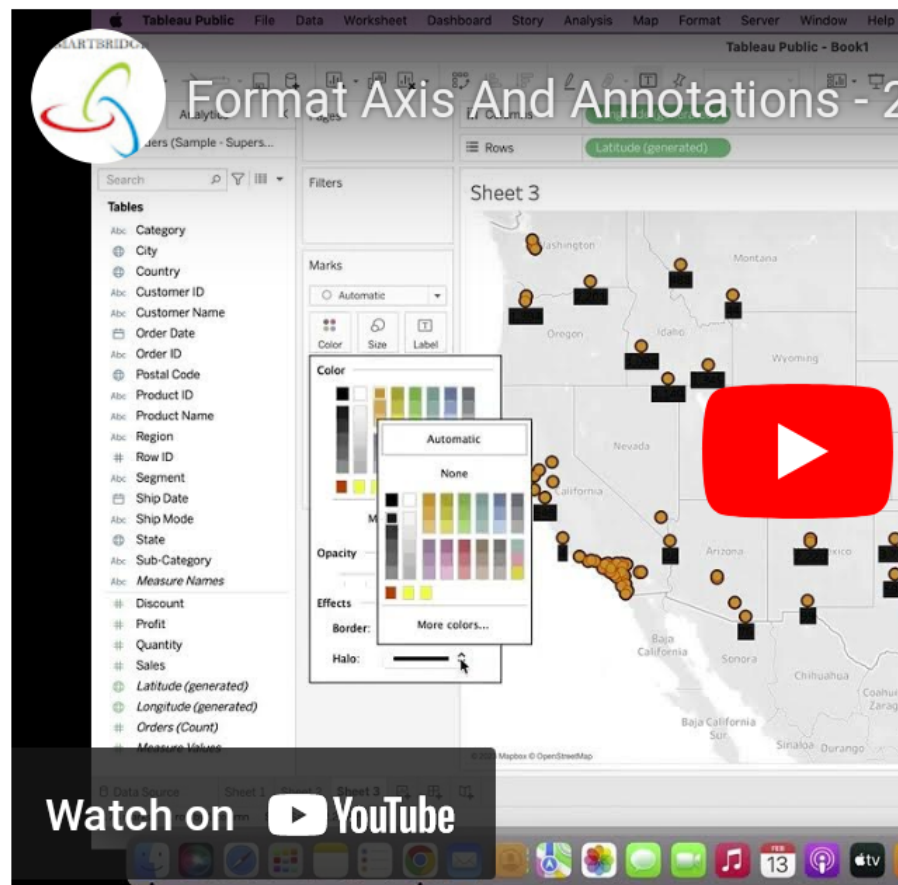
Tableau Public File Data Worksheet Dashboard Story Analysis Map Format Server Window Help

Tableau Public - Book1

SMARTBRIDGE

Format Axis And Annotations - 2

Analytics

Pages

Columns

Rows

Latitude (generated)

Orders (Sample - Supers...

Search

Filters

Sheet 3

Tables

Category

City

Country

Customer ID

Customer Name

Order Date

Order ID

Postal Code

Product ID

Product Name

Region

Row ID

Segment

Ship Date

Ship Mode

State

Sub-Category

Measure Names

Discount

Profit

Quantity

Sales

Latitude (generated)

Longitude (generated)

Orders (Count)

Measure Values

Marks

Automatic

Color

Size

Label

Color

Automatic

None

More colors...

Opacity

Effects

Border:

Halo:

Washington

Montana

Oregon

Idaho

Wyoming

Nevada

California

Arizona

Mexico

Baja California

Sonora

Chihuahua

Baja California Sur

Sinaloa

Durango

Coahu

Zarag

© 2024 Mapbox © OpenStreetMap

Data Source

Sheet 1

Sheet 2

Sheet 3

Watch on YouTube

FEB 13

tv